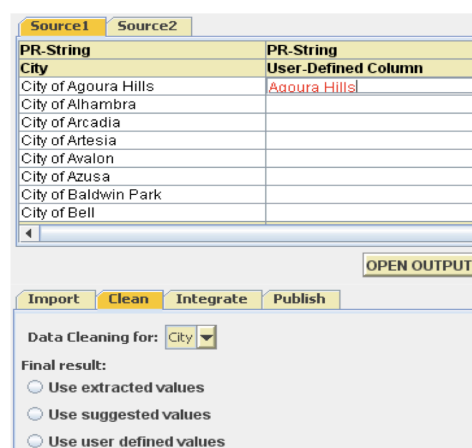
Source1 Source2

| PR-String | PR-String |
|---|---|
| City | User-Defined Column |
| City of Agoura Hills | Agoura Hills |
| City of Alhambra | |
| City of Arcadia | |
| City of Artesia | |
| City of Avalon | |
| City of Azusa | |
| City of Baldwin Park | |
| City of Bell | |

OPEN OUTPUT

Import Clean Integrate Publish

Data Cleaning for: City

Final result:

Use extracted values

Use suggested values

Use user defined values